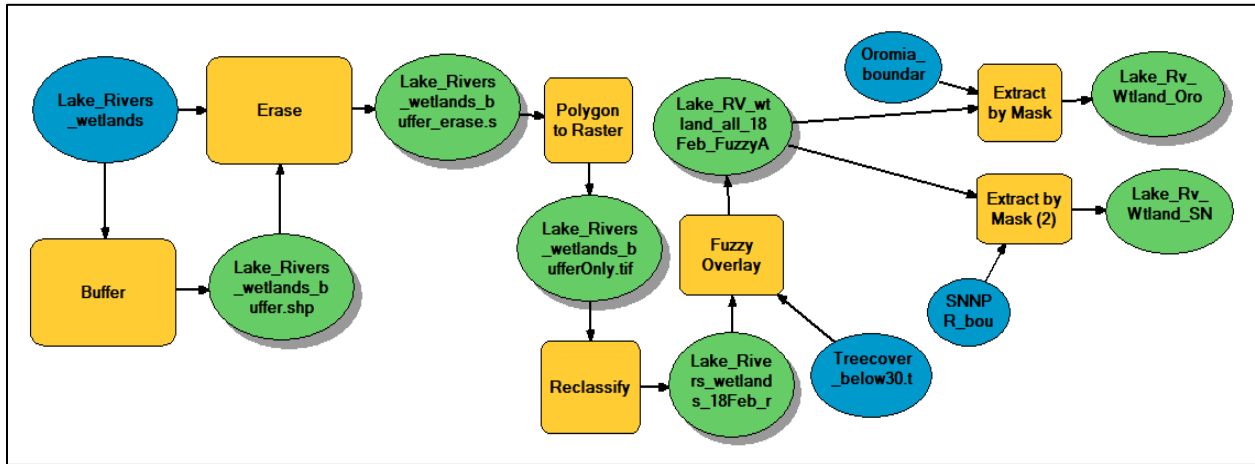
Lake_Rivers_wetlands

Erase

Lake_Rivers_wetlands_buffer_erase.s

Polygon to Raster

Lake_RV_wtland_all_18Feb_FuzzyA

Oromia_boundar

Extract by Mask

Lake_Rv_Wtland_Oro

Extract by Mask (2)

Lake_Rv_Wtland_SN

Buffer

Lake_Rivers_wetlands_buffer.shp

Lake_Rivers_wetlands_bufferOnly.tif

Fuzzy Overlay

SNNPR_bou

Reclassify

Lake_Rivers_wetlands_18Feb_r

Treecover_below30.t